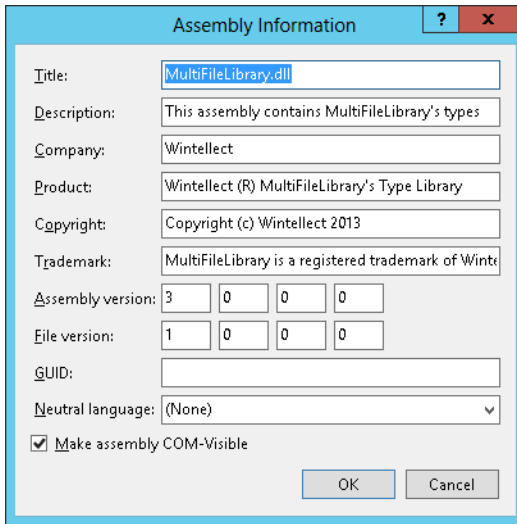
Assembly Information

?

x

Title: MultiFileLibrary.dll

Description: This assembly contains MultiFileLibrary's types

Company: Wintellect

Product: Wintellect (R) MultiFileLibrary's Type Library

Copyright: Copyright (c) Wintellect 2013

Trademark: MultiFileLibrary is a registered trademark of Winte

Assembly version: 3 0 0 0

File version: 1 0 0 0

GUID:

Neutral language: (None)

Make assembly COM-Visible

OK

Cancel